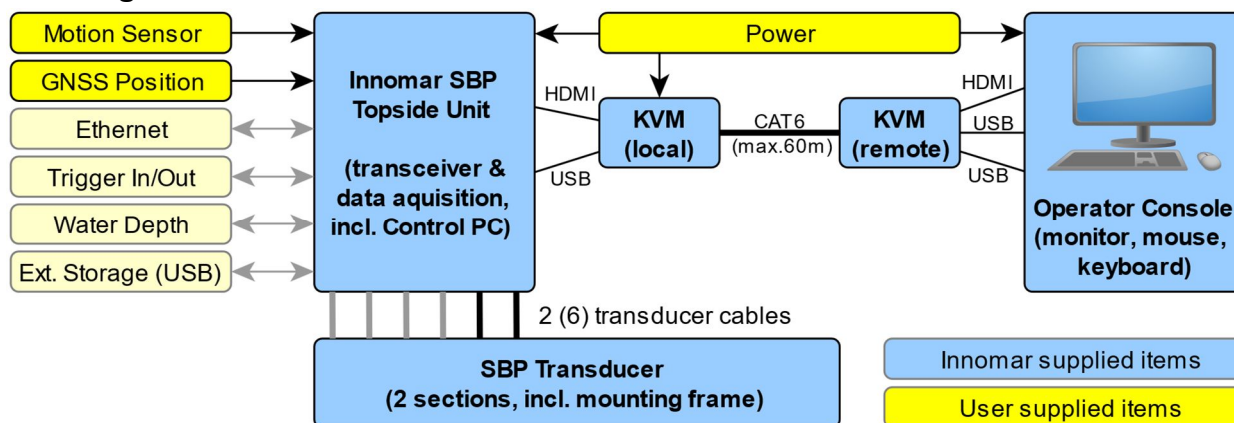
Motion Sensor

GNSS Position

Ethernet

Trigger In/Out

Water Depth

Ext. Storage (USB)

Innomar SBP Topside Unit

(transceiver & data aquisition, incl. Control PC)

Power

HDMI

USB

KVM (local)

CAT6 (max.60m)

KVM (remote)

HDMI

USB

USB

Operator Console (monitor, mouse, keyboard)

2 (6) transducer cables

SBP Transducer (2 sections, incl. mounting frame)

Innomar supplied items

User supplied items